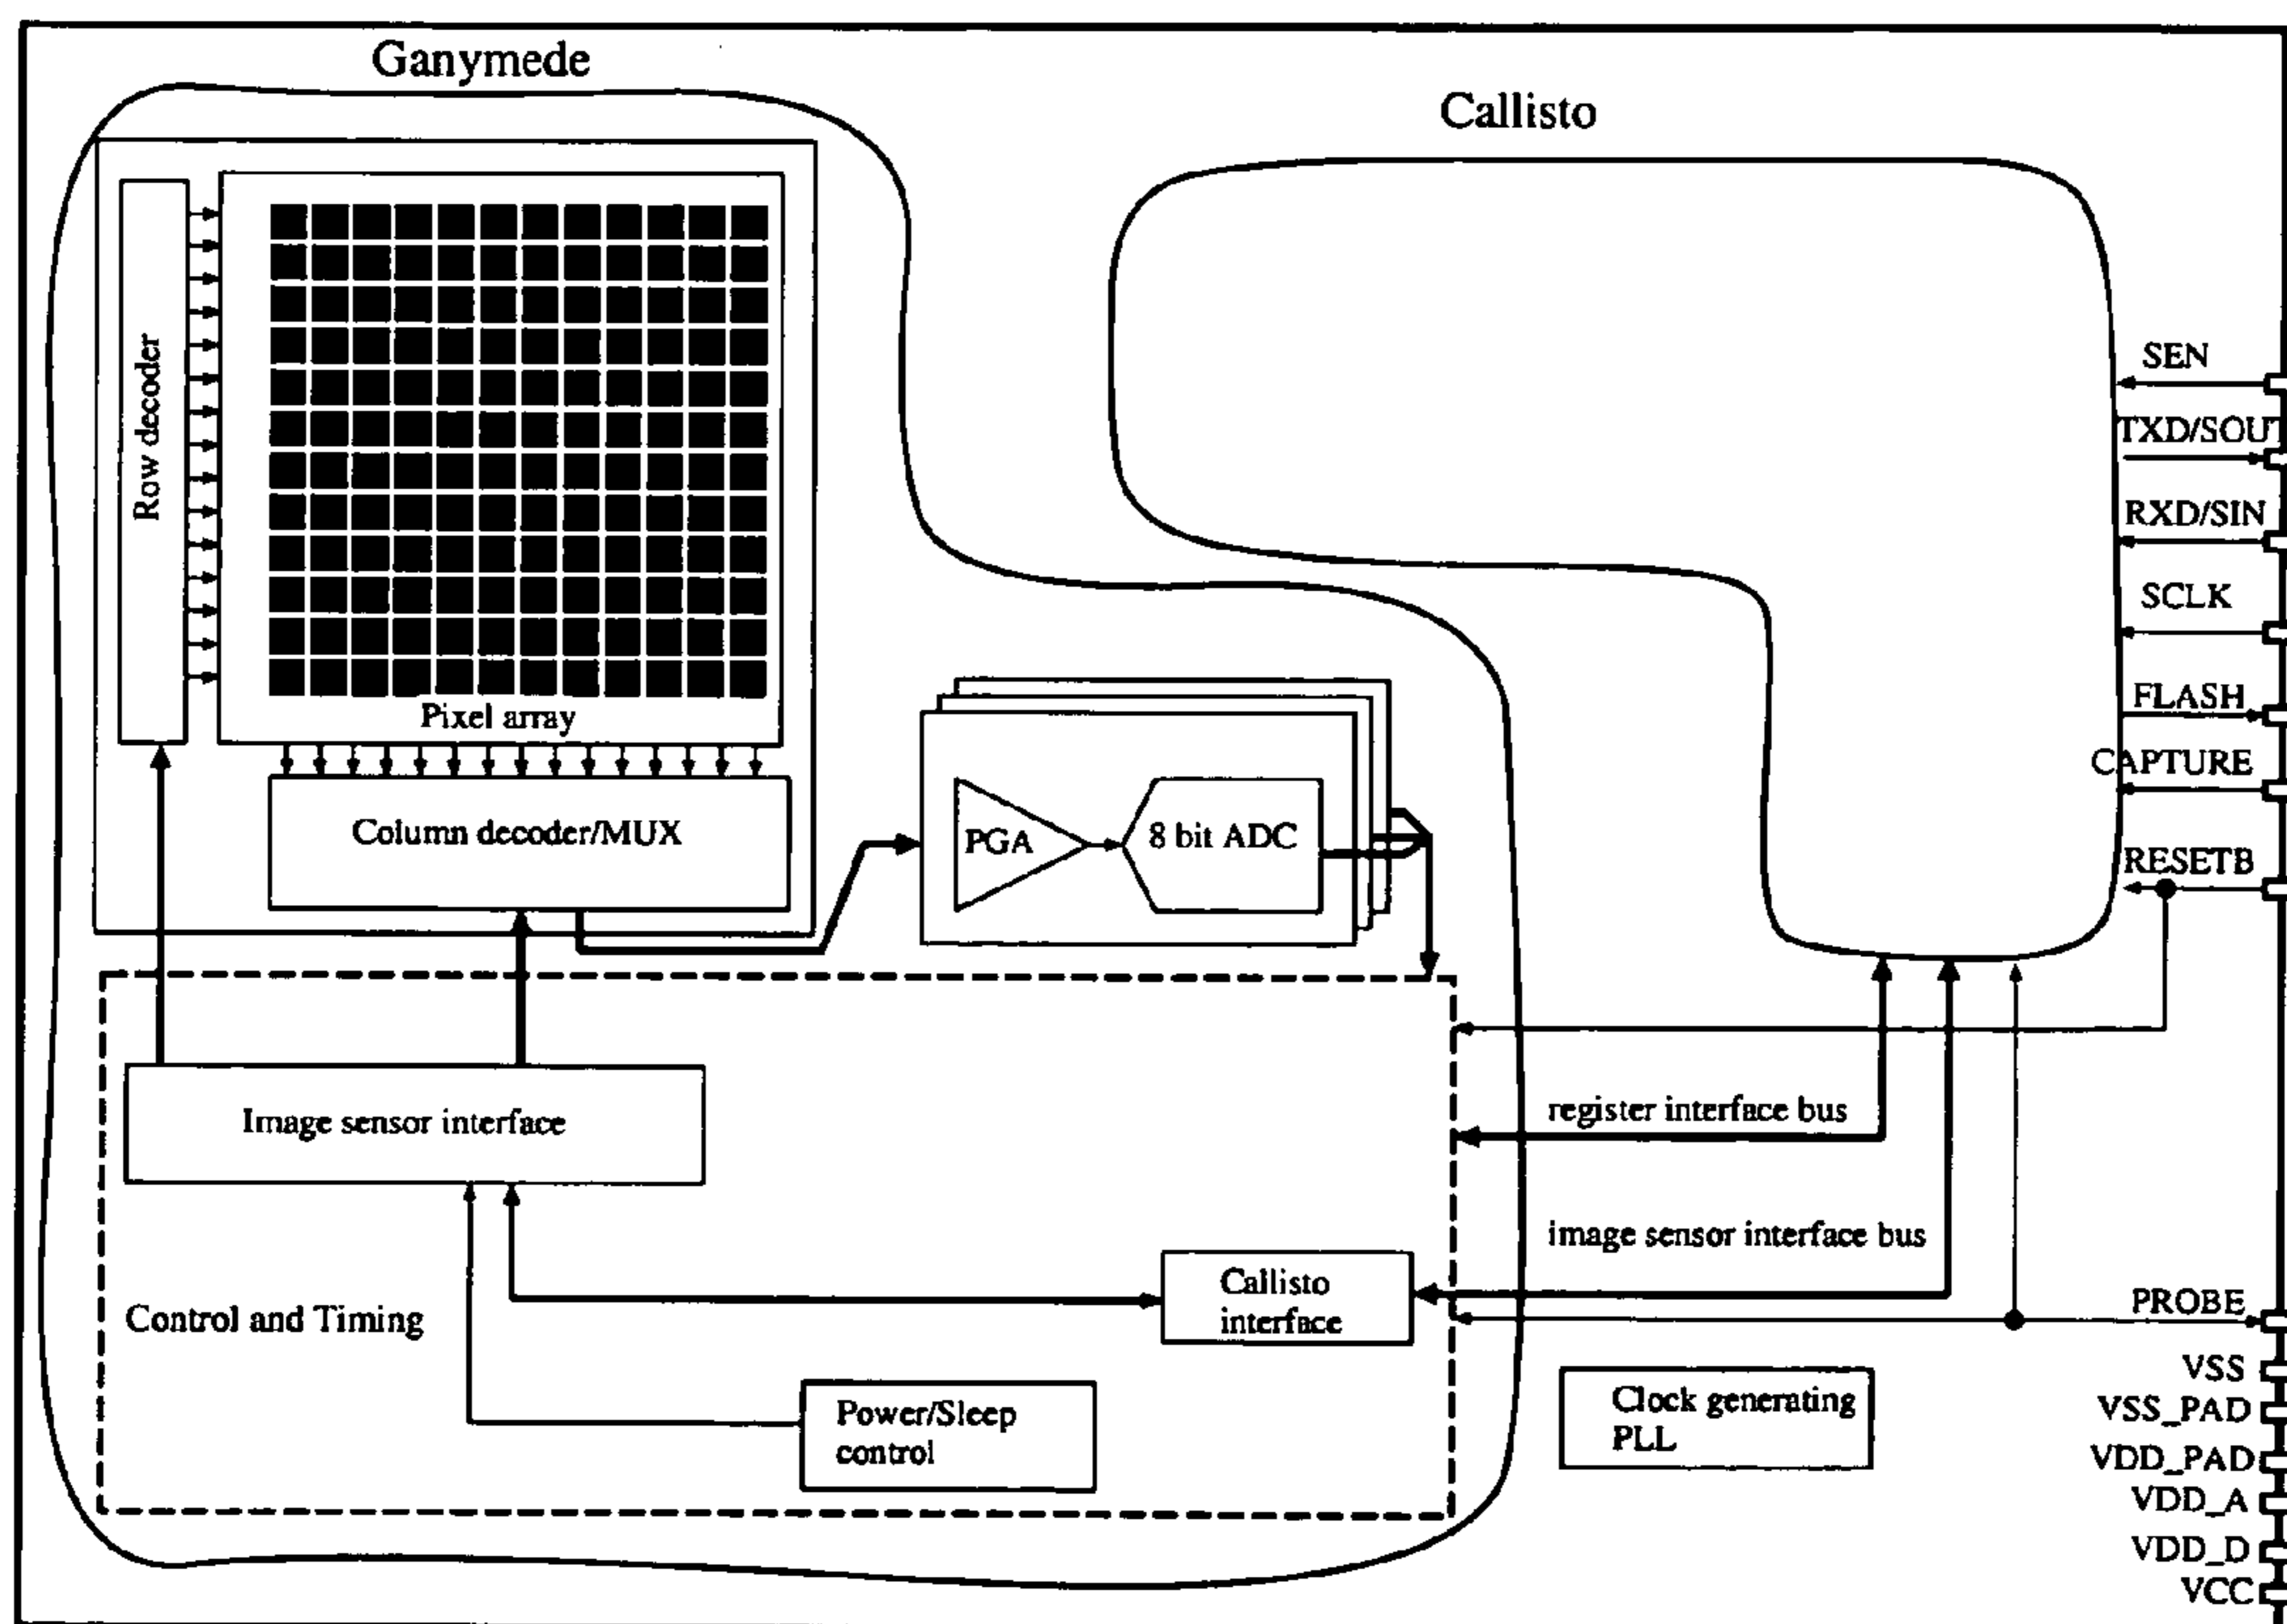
Ganymede

Callisto

Row decoder

Pixel array

Column decoder/MUX

PGA

8 bit ADC

SEN

TXD/SOUT

RXD/SIN

SCLK

FLASH

CAPTURE

RESETB

register interface bus

image sensor interface bus

Image sensor interface

Control and Timing

Callisto interface

Power/Sleep control

Clock generating PLL

PROBE

VSS

VSS_PAD

VDD_PAD

VDD_A

VDD_D

VCC